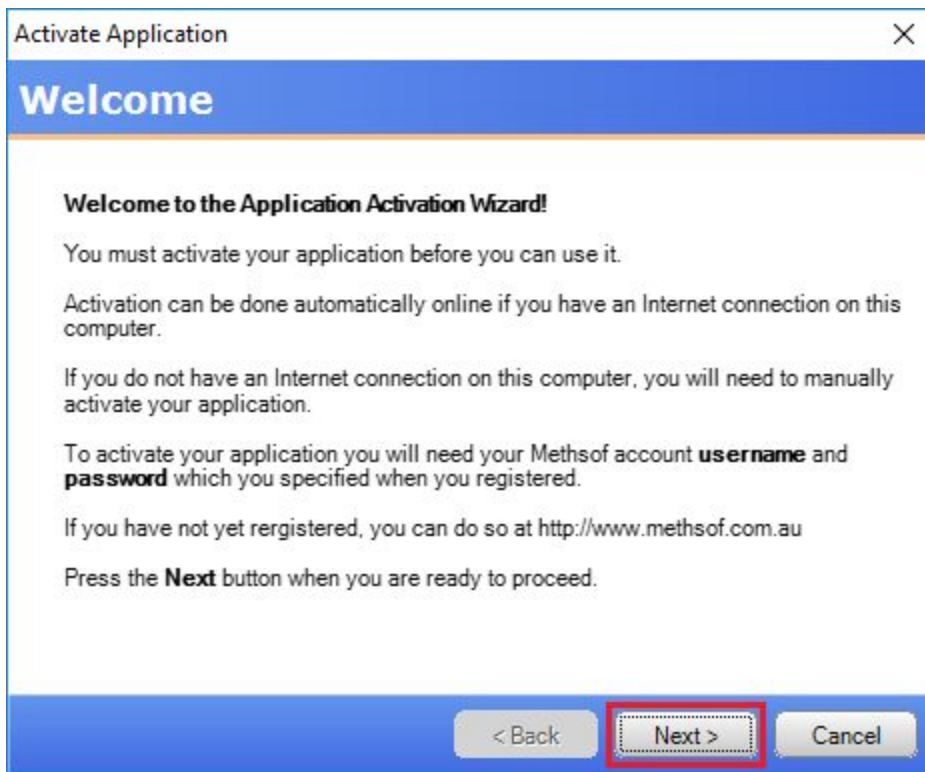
Activate Application

Welcome

Welcome to the Application Activation Wizard!

You must activate your application before you can use it.

Activation can be done automatically online if you have an Internet connection on this computer.

If you do not have an Internet connection on this computer, you will need to manually activate your application.

To activate your application you will need your Methsof account **username** and **password** which you specified when you registered.

If you have not yet rergistered, you can do so at http://www.methsof.com.au

Press the **Next** button when you are ready to proceed.

< Back

Next >

Cancel